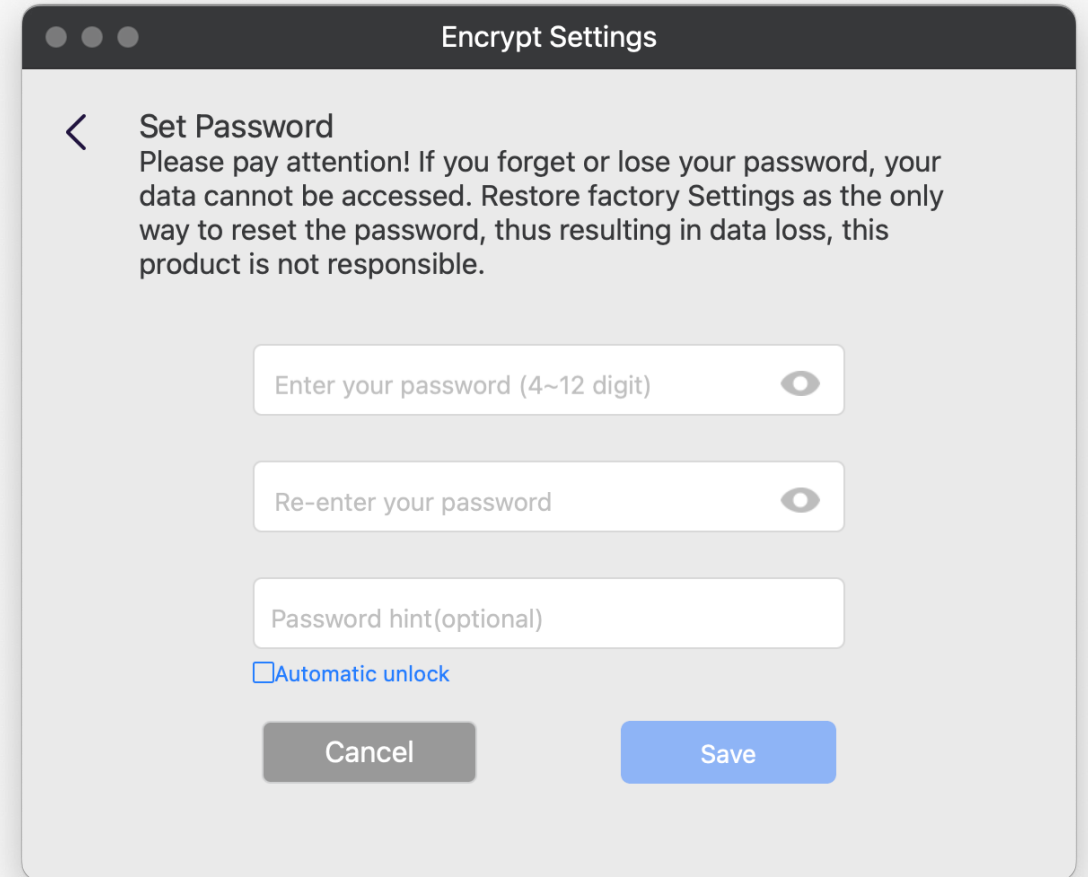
Encrypt Settings

Set Password

Please pay attention! If you forget or lose your password, your data cannot be accessed. Restore factory Settings as the only way to reset the password, thus resulting in data loss, this product is not responsible.

Enter your password (4~12 digit)

Re-enter your password

Password hint(optional)

Automatic unlock

Cancel

Save